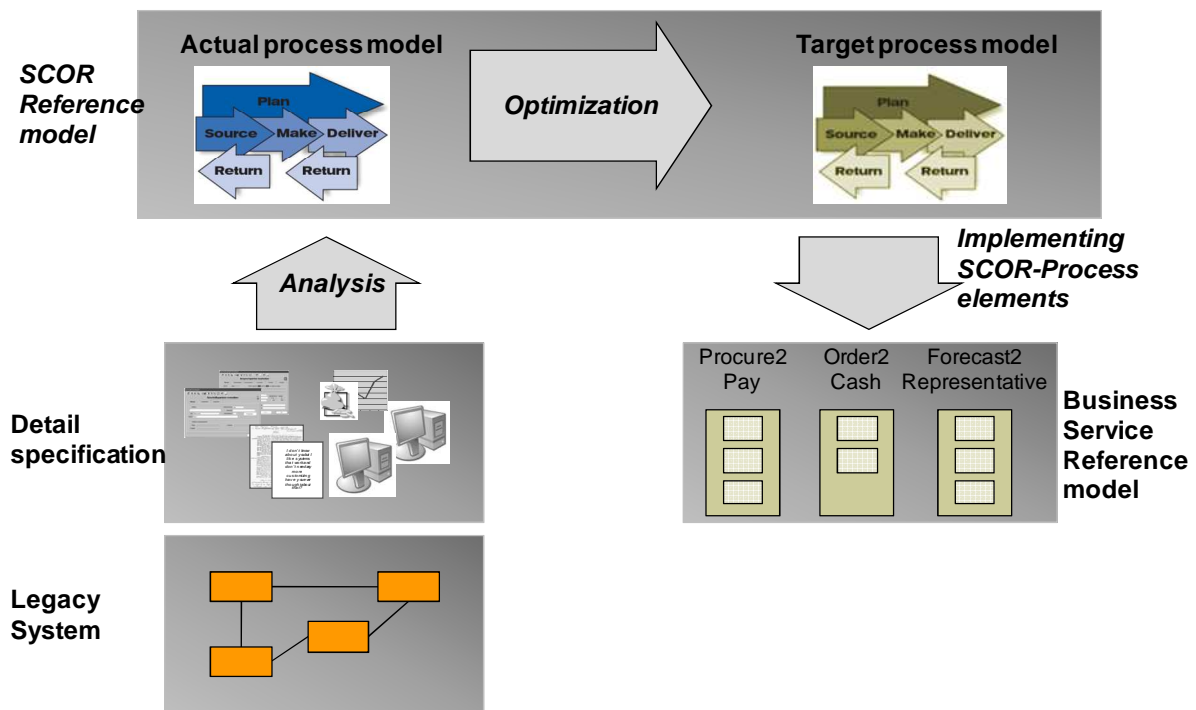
SCOR Reference model

Actual process model

Plan
Source
Make
Deliver
Return
Return

Optimization

Target process model

Plan
Source
Make
Deliver
Return
Return

Analysis

Implementing SCOR-Process elements

Detail specification

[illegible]

Procure2 Pay

Order2 Cash

Forecast2 Representative

Business Service Reference model

Legacy System